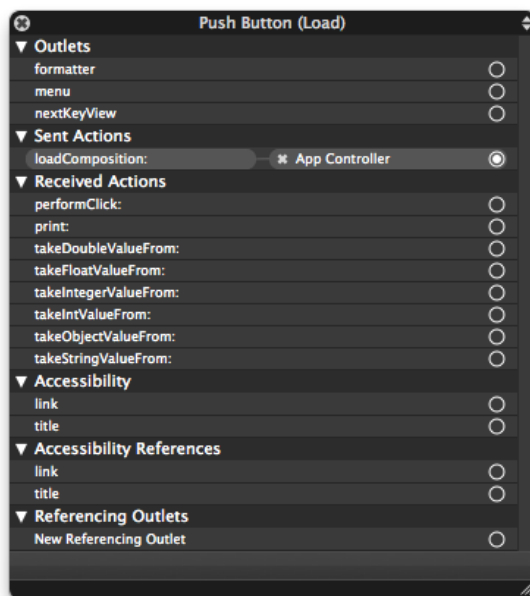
Push Button (Load)

▼ Outlets
formatter
menu
nextKeyView

▼ Sent Actions
loadComposition: App Controller

▼ Received Actions
performClick:
print:
takeDoubleValueFrom:
takeFloatValueFrom:
takeIntegerValueFrom:
takeIntValueFrom:
takeObjectValueFrom:
takeStringValueFrom:

▼ Accessibility
link
title

▼ Accessibility References
link
title

▼ Referencing Outlets
New Referencing Outlet